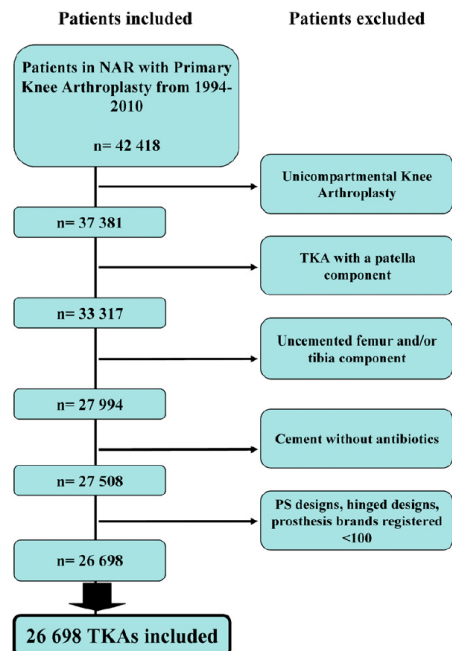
Patients included

Patients excluded

Patients in NAR with Primary Knee Arthroplasty from 1994-2010

n= 42 418

Unicompartmental Knee Arthroplasty

n= 37 381

TKA with a patella component

n= 33 317

Uncemented femur and/or tibia component

n= 27 994

Cement without antibiotics

n= 27 508

PS designs, hinged designs, prosthesis brands registered <100

n= 26 698

26 698 TKAs included